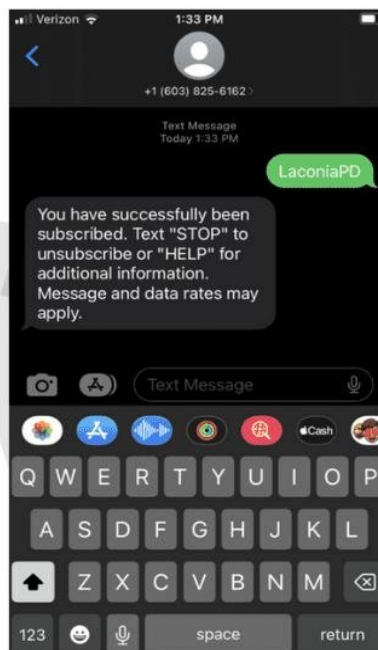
Verizon
1:33 PM
+1 (603) 825-6162

Text Message
Today 1:33 PM

LaconiaPD

You have successfully been subscribed. Text "STOP" to unsubscribe or "HELP" for additional information. Message and data rates may apply.

Text Message

Cash

Q W E R T Y U I O P
A S D F G H J K L
Z X C V B N M
123 space return